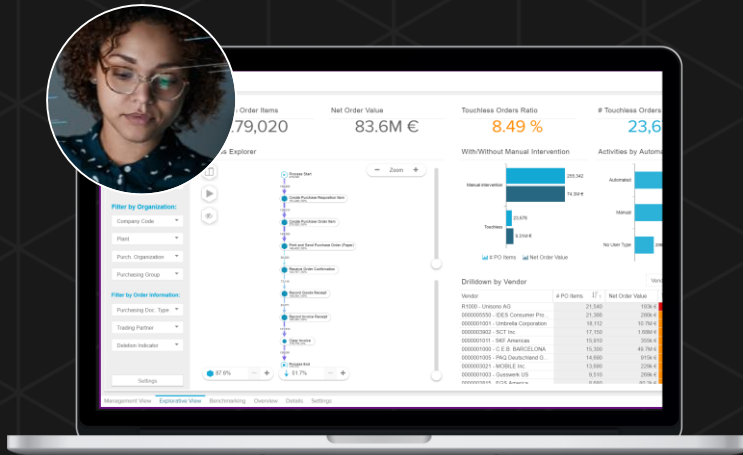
Order Items
79,020

Net Order Value
83.6M €

Touchless Orders Ratio
8.49 %

# Touchless Orders
23,6

Explorer

Zoom

Filter by Organization:
Company Code
Plant
Purch. Organization
Purchasing Group

Filter by Order Information:
Purchasing Doc. Type
Trading Partner
Deletion Indicator

Settings

Process Start
Create Purchase Requisition Item
Create Purchase Order Item
Print and Send Purchase Order (Paper)
Receive Order Confirmation
Record Goods Receipt
Record Invoice Receipt
Clear Invoice
Process End

97.6%
91.7%

With/Without Manual Intervention
Manual Intervention
255,342
74.9M €
Touchless
23,678
8.3M €
# PO Items
Net Order Value

Activities by Autom
Automated
Manual
No User Type

Drilldown by Vendor

| Vendor | # PO Items | Net Order Value |
|---|---|---|
| R1000 - Unisono AG | 21,540 | 100k € |
| 0000005550 - IDES Consumer Pro... | 21,360 | 298k € |
| 0000001001 - Umbrella Corporation | 18,112 | 10.7M € |
| 0000003902 - SCT Inc | 17,150 | 1.88M € |
| 0000001001 - SKF Americas | 15,810 | 305k € |
| 0000001000 - C.E.B. BARCELONA | 15,300 | 49.7M € |
| 0000001005 - PAQ Deutschland G... | 14,690 | 815k € |
| 0000000021 - MOBILE Inc | 11,640 | 229k € |
| 0000001003 - Gusswerk US | 8,510 | 208k € |
| 0000001002 - IDES America | 6,650 | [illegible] |

Management View
Explorative View
Benchmarking
Overview
Details
Settings